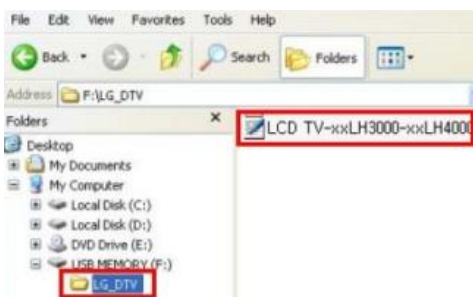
File Edit View Favorites Tools Help

Back Search Folders

Address F:\LG_DTV

Folders ×

Desktop
My Documents
My Computer
Local Disk (C:)
Local Disk (D:)
DVD Drive (E:)
USB MEMORY (F:)
LG_DTV

LCD TV-xxLH3000-xxLH400